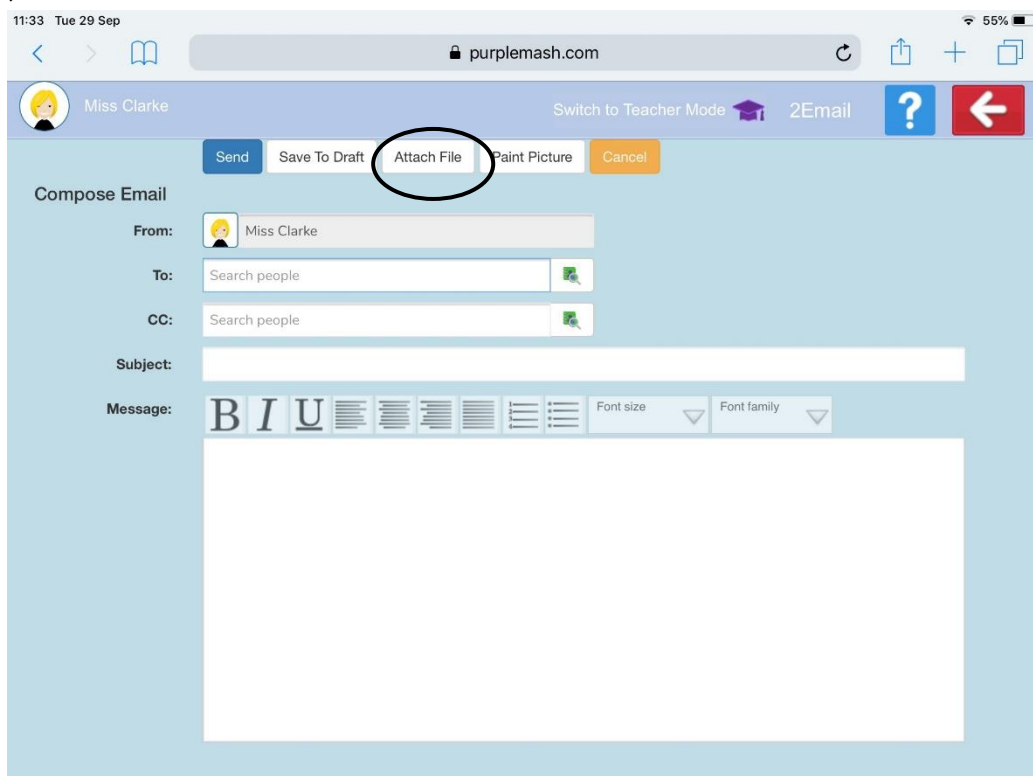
11:33 Tue 29 Sep

55%

purplemash.com

Miss Clarke

Switch to Teacher Mode

2Email

?

Send

Save To Draft

Attach File

Paint Picture

Cancel

Compose Email

From: Miss Clarke

To: Search people

CC: Search people

Subject:

Message: B I U

Font size

Font family